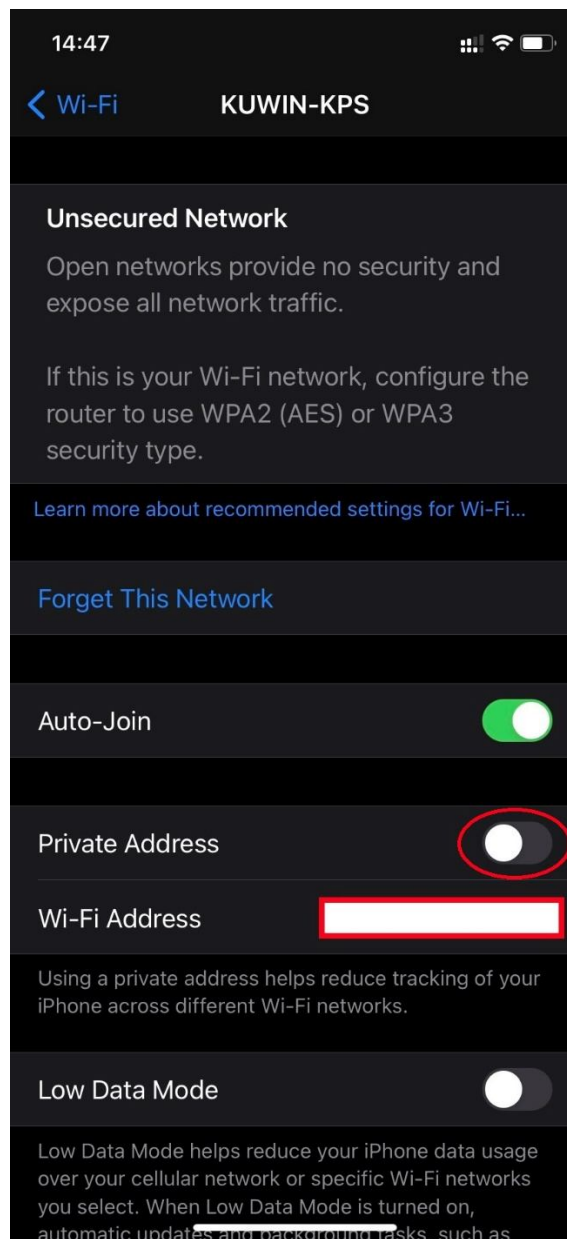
14:47

Wi-Fi

KUWIN-KPS

Unsecured Network

Open networks provide no security and expose all network traffic.

If this is your Wi-Fi network, configure the router to use WPA2 (AES) or WPA3 security type.

Learn more about recommended settings for Wi-Fi...

Forget This Network

Auto-Join

Private Address

Wi-Fi Address

Using a private address helps reduce tracking of your iPhone across different Wi-Fi networks.

Low Data Mode

Low Data Mode helps reduce your iPhone data usage over your cellular network or specific Wi-Fi networks you select. When Low Data Mode is turned on, automatic updates and background tasks, such as